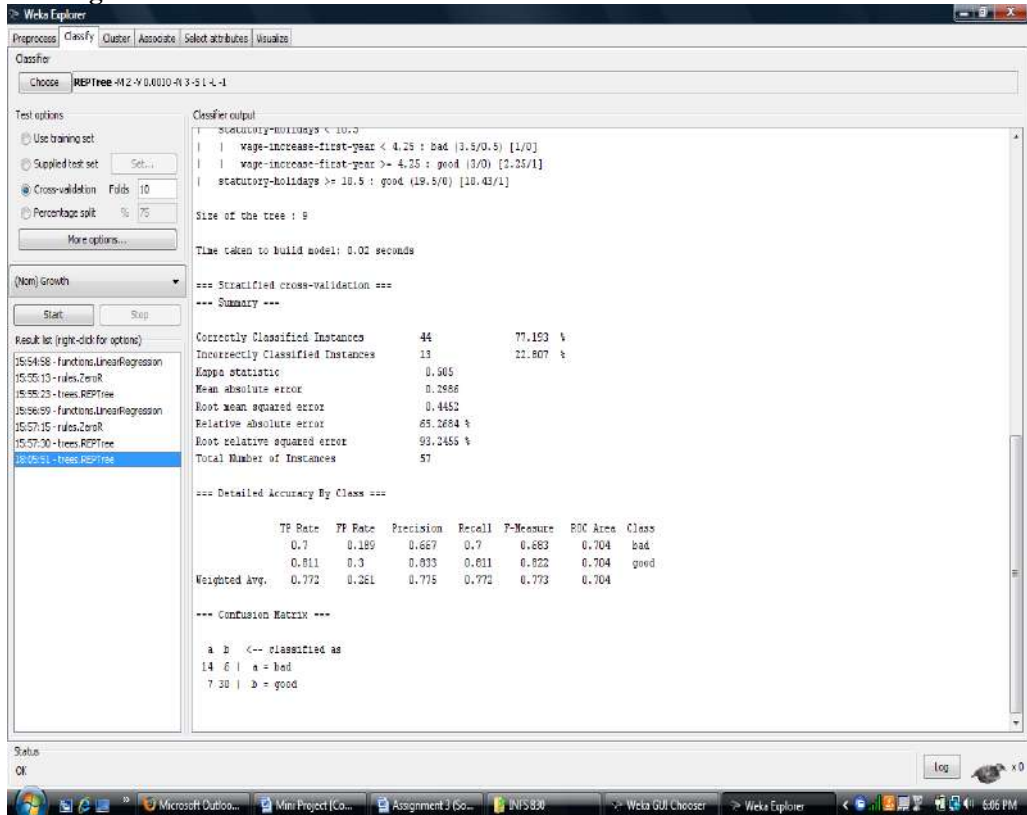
Weka Explorer

Preprocess | Classify | Cluster | Associate | Select attributes | Visualize

Classifier

Choose REPTree -M 2 -V 0.0010 -N 3 -S 1 -L -1

Test options

Use training set

Supplied test set Set...

Cross-validation Folds 10

Percentage split % 75

More options...

(Nom) Growth

Start Stop

Result list (right-click for options)

15:54:58 - functions.LinearRegression
15:55:13 - rules.ZeroR
15:55:23 - trees.REPTree
15:56:59 - functions.LinearRegression
15:57:15 - rules.ZeroR
15:57:30 - trees.REPTree
18:05:51 - trees.REPTree

Classifier output

| statutory-holidays < 10.5
| | wage-increase-first-year < 4.25 : bad (3.5/0.5) [1/0]
| | wage-increase-first-year >= 4.25 : good (3/0) [2.25/1]
| statutory-holidays >= 10.5 : good (19.5/0) [10.43/1]

Size of the tree : 9

Time taken to build model: 0.02 seconds

=== Stratified cross-validation ===
=== Summary ===

| | | |
|---|---|---|
| Correctly Classified Instances | 44 | 77.193 % |
| Incorrectly Classified Instances | 13 | 22.807 % |
| Kappa statistic | 0.505 | |
| Mean absolute error | 0.2986 | |
| Root mean squared error | 0.4452 | |
| Relative absolute error | 65.2684 % | |
| Root relative squared error | 93.2455 % | |
| Total Number of Instances | 57 | |

=== Detailed Accuracy By Class ===

| | TP Rate | FP Rate | Precision | Recall | F-Measure | ROC Area | Class |
|---|---|---|---|---|---|---|---|
| | 0.7 | 0.189 | 0.667 | 0.7 | 0.683 | 0.704 | bad |
| | 0.811 | 0.3 | 0.833 | 0.811 | 0.822 | 0.704 | good |
| Weighted Avg. | 0.772 | 0.261 | 0.775 | 0.772 | 0.773 | 0.704 | |

=== Confusion Matrix ===

a b <-- classified as
14 6 | a = bad
7 30 | b = good

Status
OK

Log x 0

Microsoft Outloo... | Mini Project [Co... | Assignment 3 (So... | INFS830 | Weka GUI Chooser | Weka Explorer | 6:06 PM